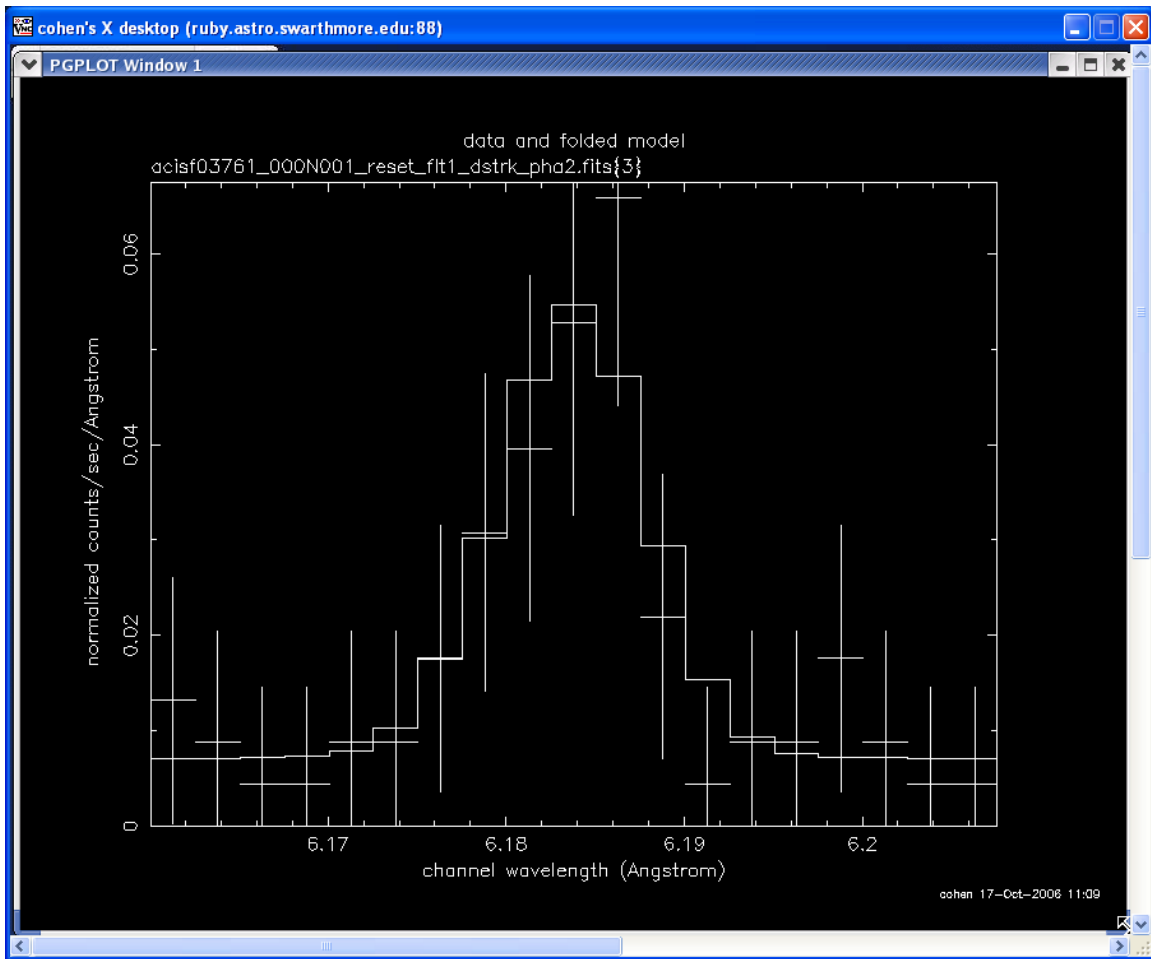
cohen's X desktop (ruby.astro.swarthmore.edu:88)

PGPLOT Window 1

data and folded model

acisf03761_000N001_reset_flt1_dstrk_pha2.fits{3}

normalized counts/sec/Angstrom

0.06

0.04

0.02

0

6.17

6.18

6.19

6.2

channel wavelength (Angstrom)

cohen 17-Oct-2006 11:09